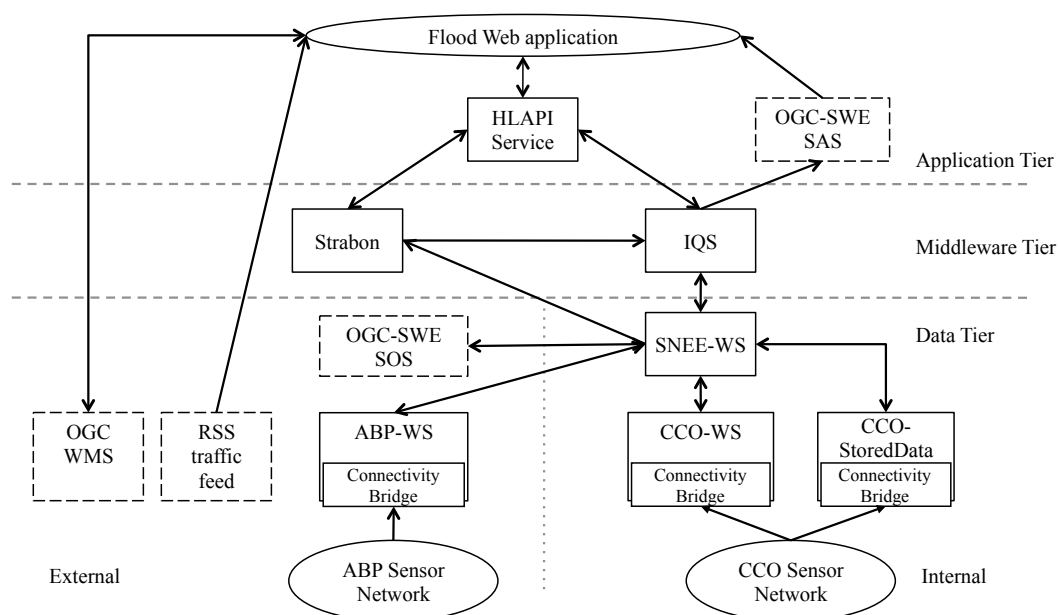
Flood Web application

HLAPI Service

OGC-SWE SAS

Application Tier

Strabon

IQS

Middleware Tier

OGC-SWE SOS

SNEE-WS

Data Tier

OGC WMS

RSS traffic feed

ABP-WS

Connectivity Bridge

CCO-WS

Connectivity Bridge

CCO-StoredData

Connectivity Bridge

External

ABP Sensor Network

CCO Sensor Network

Internal